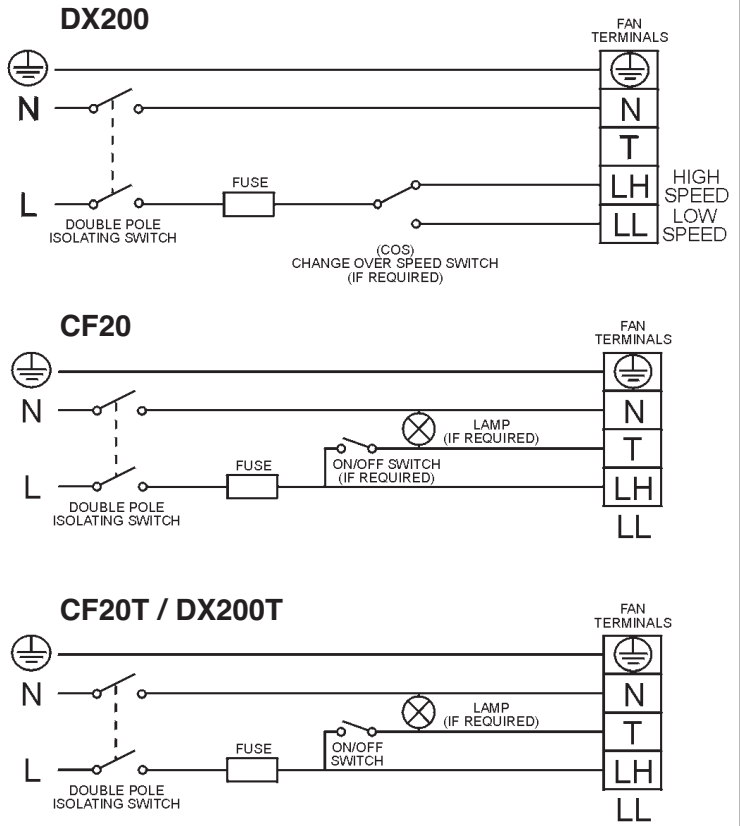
DX200

FAN TERMINALS

N

N

T

L

FUSE

LH

HIGH SPEED

LL

LOW SPEED

DOUBLE POLE ISOLATING SWITCH

(COS) CHANGE OVER SPEED SWITCH (IF REQUIRED)

CF20

FAN TERMINALS

N

N

LAMP (IF REQUIRED)

T

FUSE

ON/OFF SWITCH (IF REQUIRED)

L

LH

DOUBLE POLE ISOLATING SWITCH

LL

CF20T / DX200T

FAN TERMINALS

N

N

LAMP (IF REQUIRED)

T

FUSE

ON/OFF SWITCH

L

LH

DOUBLE POLE ISOLATING SWITCH

LL